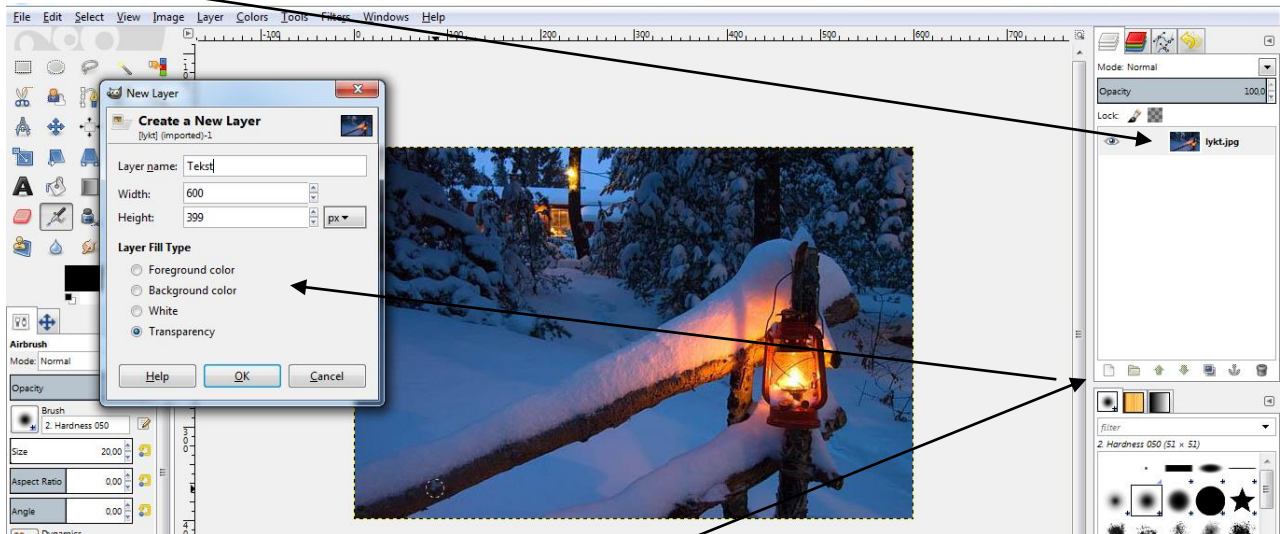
File Edit Select View Image Layer Colors Tools Filters Windows Help

|-100 |0 |100 |200 |300 |400 |500 |600 |700

New Layer

Create a New Layer
[lykt] (imported)-1

Layer name: Tekst
Width: 600
Height: 399 px

Layer Fill Type
Foreground color
Background color
White
Transparency

Help OK Cancel

Airbrush
Mode: Normal
Opacity
Brush
2. Hardness 050
Size 20,00
Aspect Ratio 0,00
Angle 0,00
Dynamics

Mode: Normal
Opacity 100,0
Lock:
lykt.jpg

filter
2. Hardness 050 (51 × 51)